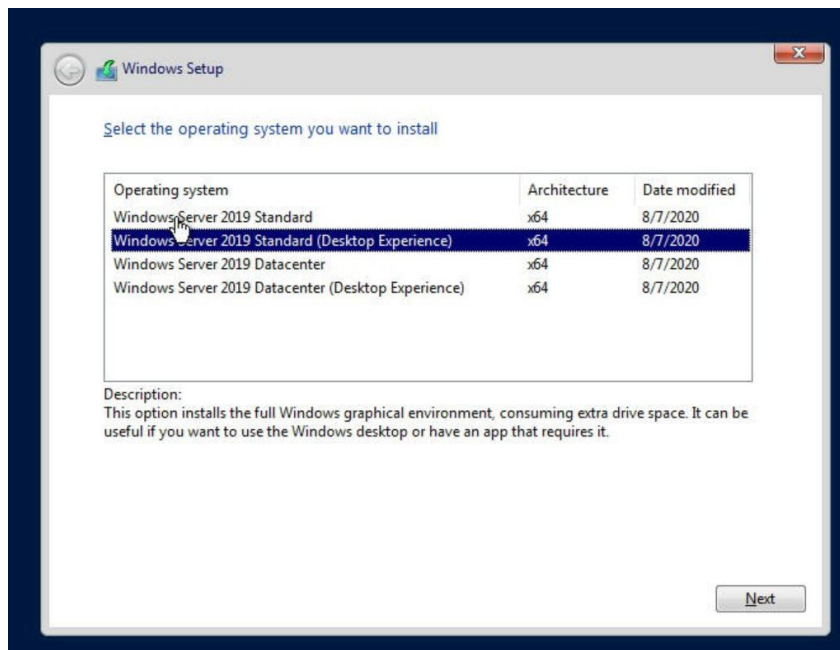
Windows Setup

Select the operating system you want to install

| Operating system | Architecture | Date modified |
|---|---|---|
| Windows Server 2019 Standard | x64 | 8/7/2020 |
| Windows Server 2019 Standard (Desktop Experience) | x64 | 8/7/2020 |
| Windows Server 2019 Datacenter | x64 | 8/7/2020 |
| Windows Server 2019 Datacenter (Desktop Experience) | x64 | 8/7/2020 |

Description:
This option installs the full Windows graphical environment, consuming extra drive space. It can be useful if you want to use the Windows desktop or have an app that requires it.

Next